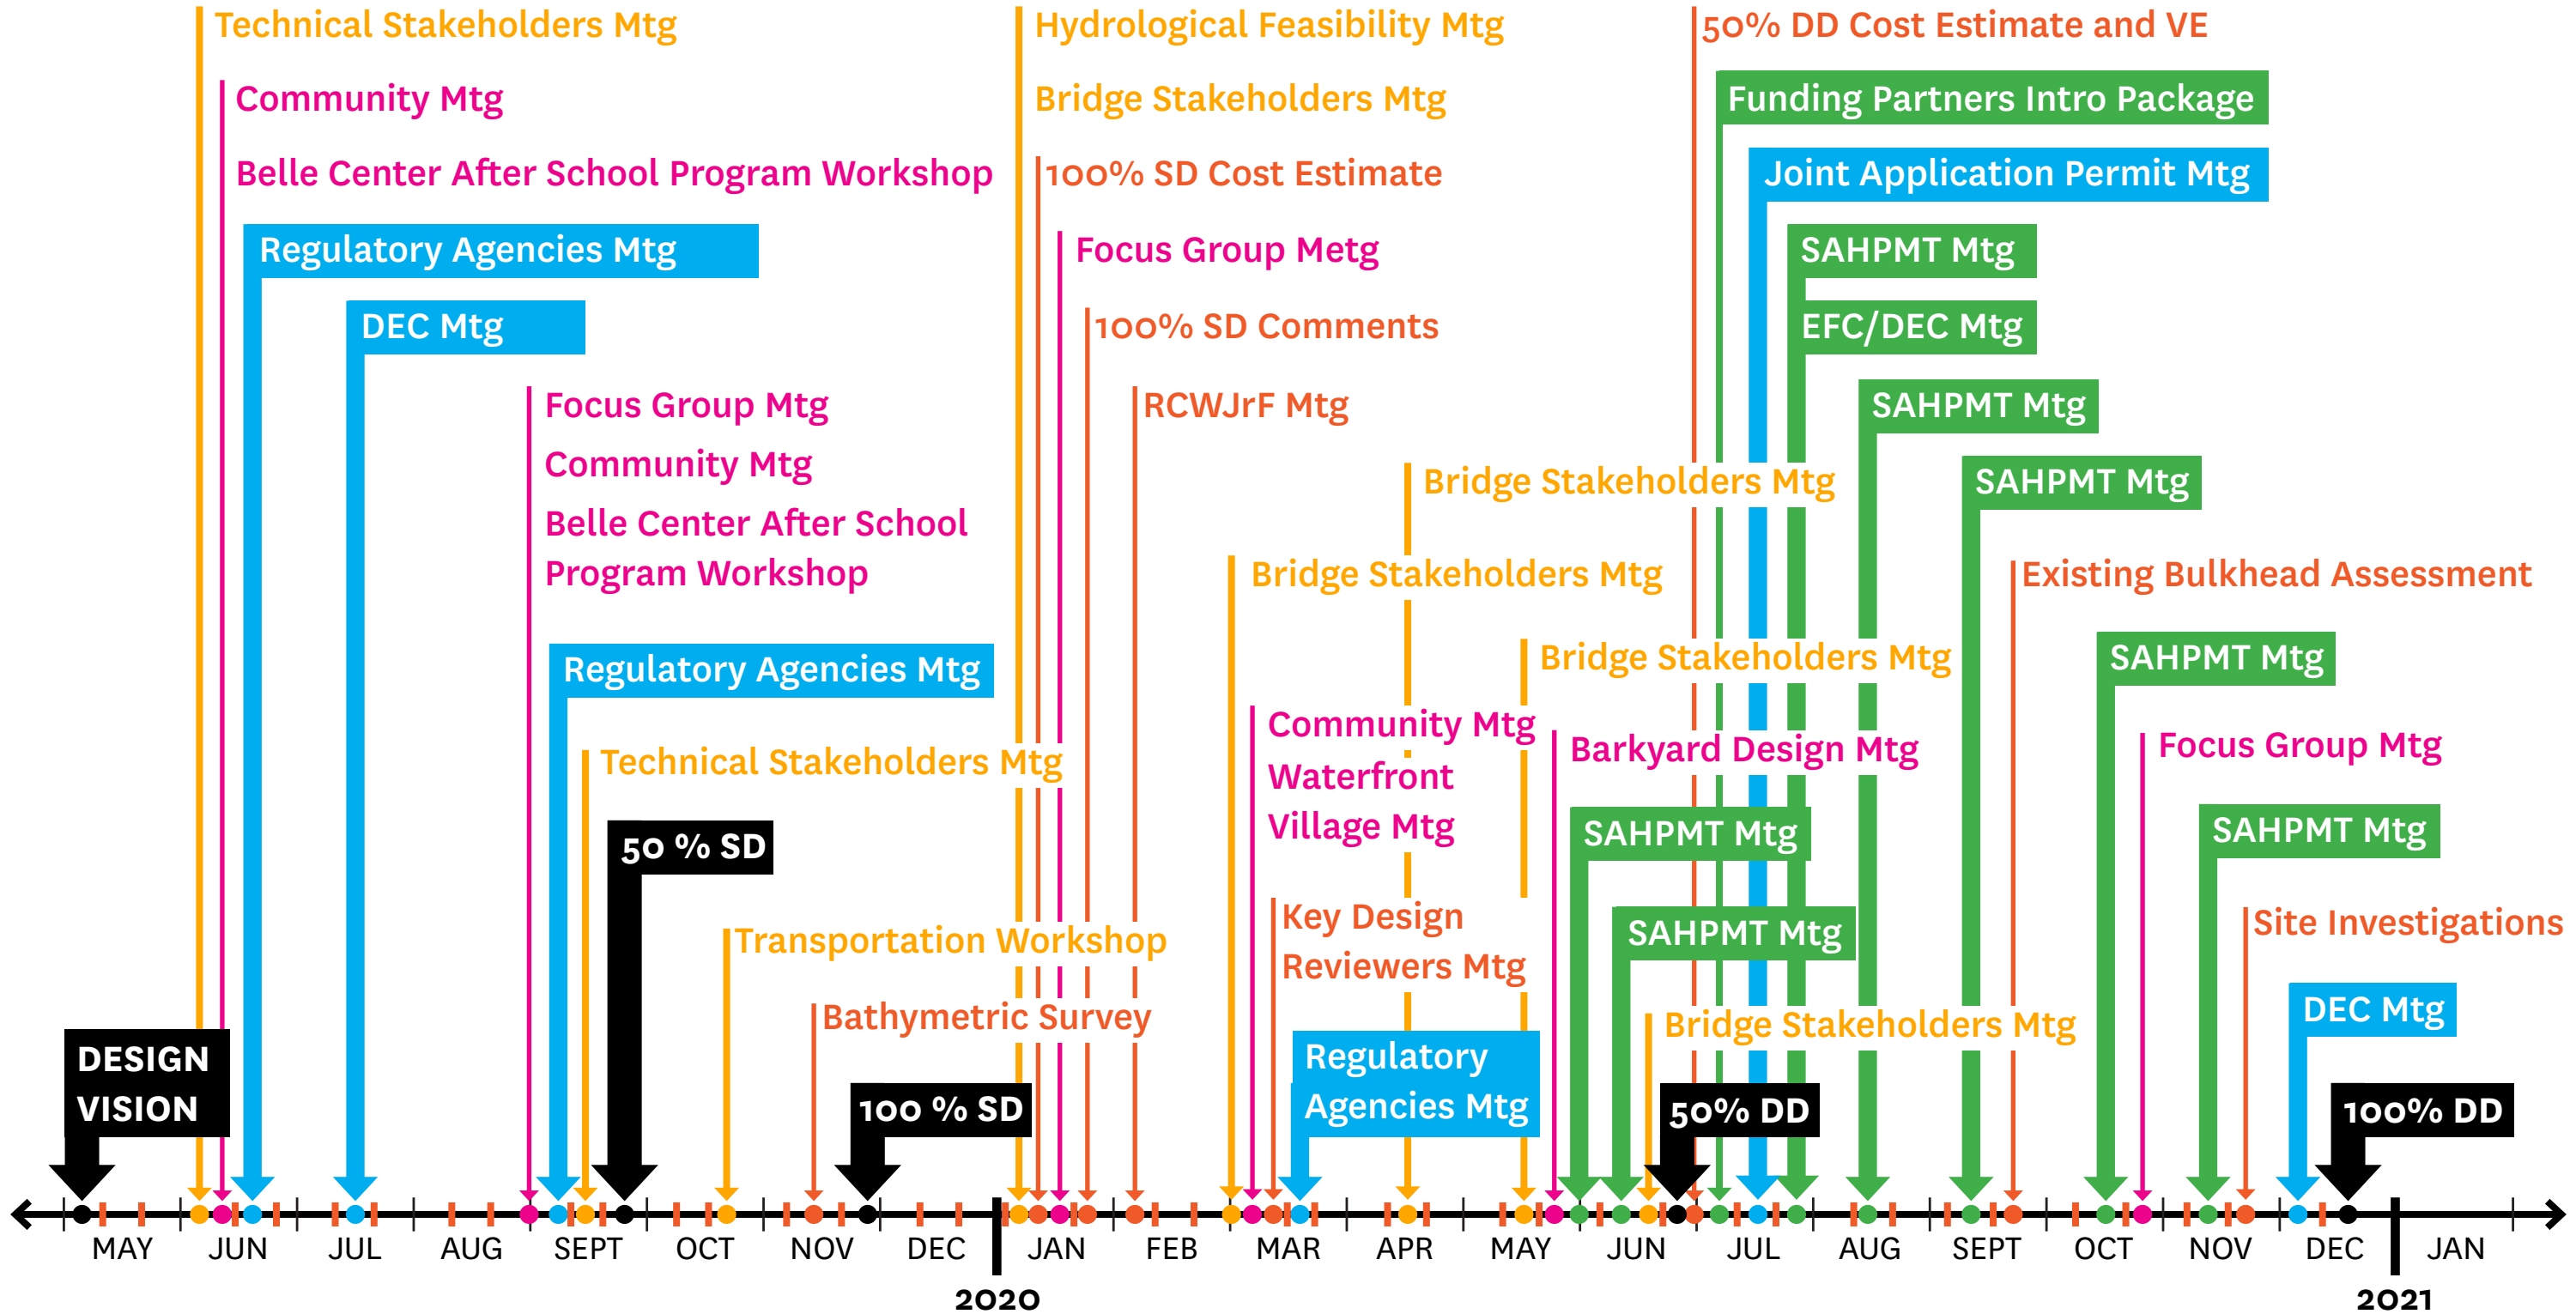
Technical Stakeholders Mtg

Community Mtg

Belle Center After School Program Workshop

Regulatory Agencies Mtg

DEC Mtg

Focus Group Mtg

Community Mtg

Belle Center After School Program Workshop

Regulatory Agencies Mtg

Technical Stakeholders Mtg

50 % SD

Transportation Workshop

Bathymetric Survey

100 % SD

DESIGN VISION

Hydrological Feasibility Mtg

Bridge Stakeholders Mtg

100% SD Cost Estimate

Focus Group Metg

100% SD Comments

RCWJrF Mtg

Bridge Stakeholders Mtg

Bridge Stakeholders Mtg

Community Mtg

Waterfront Village Mtg

Key Design Reviewers Mtg

Regulatory Agencies Mtg

50% DD Cost Estimate and VE

Funding Partners Intro Package

Joint Application Permit Mtg

SAHPMT Mtg

EFC/DEC Mtg

SAHPMT Mtg

SAHPMT Mtg

Existing Bulkhead Assessment

Bridge Stakeholders Mtg

SAHPMT Mtg

Barkyard Design Mtg

Focus Group Mtg

SAHPMT Mtg

SAHPMT Mtg

SAHPMT Mtg

Site Investigations

Bridge Stakeholders Mtg

DEC Mtg

50% DD

100% DD

MAY JUN JUL AUG SEPT OCT NOV DEC JAN FEB MAR APR MAY JUN JUL AUG SEPT OCT NOV DEC JAN

2020

2021